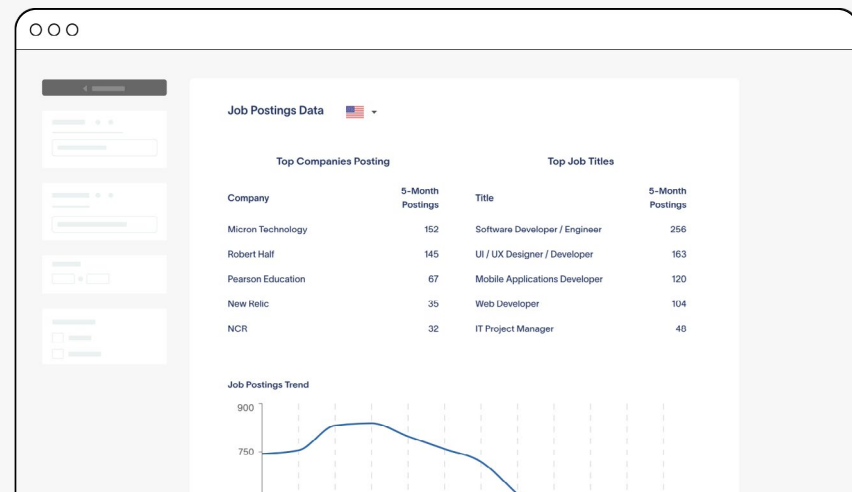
Job Postings Data

Top Companies Posting

| Company | 5-Month Postings |
|---|---|
| Micron Technology | 152 |
| Robert Half | 145 |
| Pearson Education | 67 |
| New Relic | 35 |
| NCR | 32 |

Top Job Titles

| Title | 5-Month Postings |
|---|---|
| Software Developer / Engineer | 256 |
| UI / UX Designer / Developer | 163 |
| Mobile Applications Developer | 120 |
| Web Developer | 104 |
| IT Project Manager | 48 |

Job Postings Trend

900

750